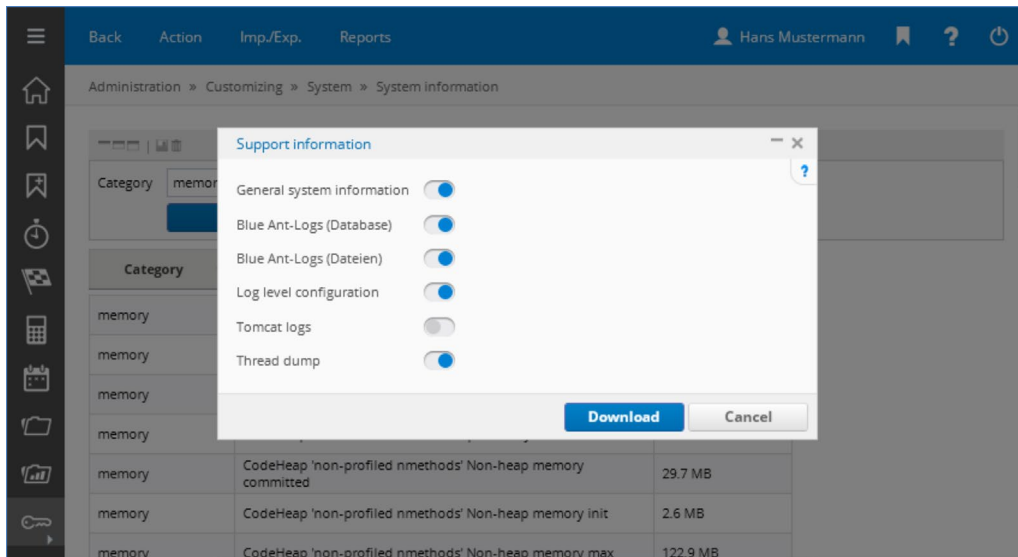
Back Action Imp./Exp. Reports

Hans Mustermann

Administration » Customizing » System » System information

Category memor

Category

memory
memory
memory
memory
memory
memory
memory

Support information

?

General system information
Blue Ant-Logs (Database)
Blue Ant-Logs (Dateien)
Log level configuration
Tomcat logs
Thread dump

Download Cancel

| memory | CodeHeap 'non-profiled nmethods' Non-heap memory committed | 29.7 MB |
|---|---|---|
| memory | CodeHeap 'non-profiled nmethods' Non-heap memory init | 2.6 MB |
| memory | CodeHeap 'non-profiled nmethods' Non-heap memory max | 122.9 MB |